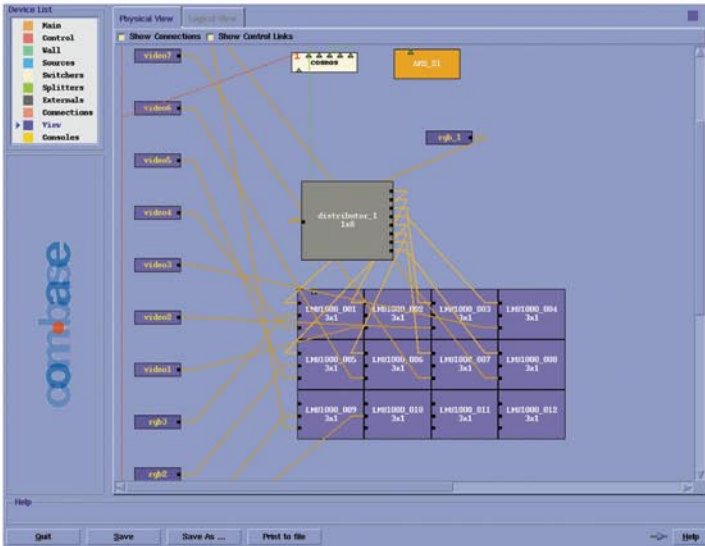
Device List

Main
Control
Wall
Sources
Switchers
Splitters
Externals
Connections
View
Consoles

comBase

Physical View

Logical View

Show Connections

Show Control Links

video7

cosmos

ARS_01

video6

rgb_1

video5

video4

distributor_1
1x8

video3

video2

LM01000_001
3x1

LM01000_002
3x1

LM01000_003
3x1

LM01000_004
3x1

video1

LM01000_005
3x1

LM01000_006
3x1

LM01000_007
3x1

LM01000_008
3x1

rgb3

LM01000_009
3x1

LM01000_010
3x1

LM01000_011
3x1

LM01000_012
3x1

rgb2

Help

Quit

Save

Save As ...

Print to file

Help